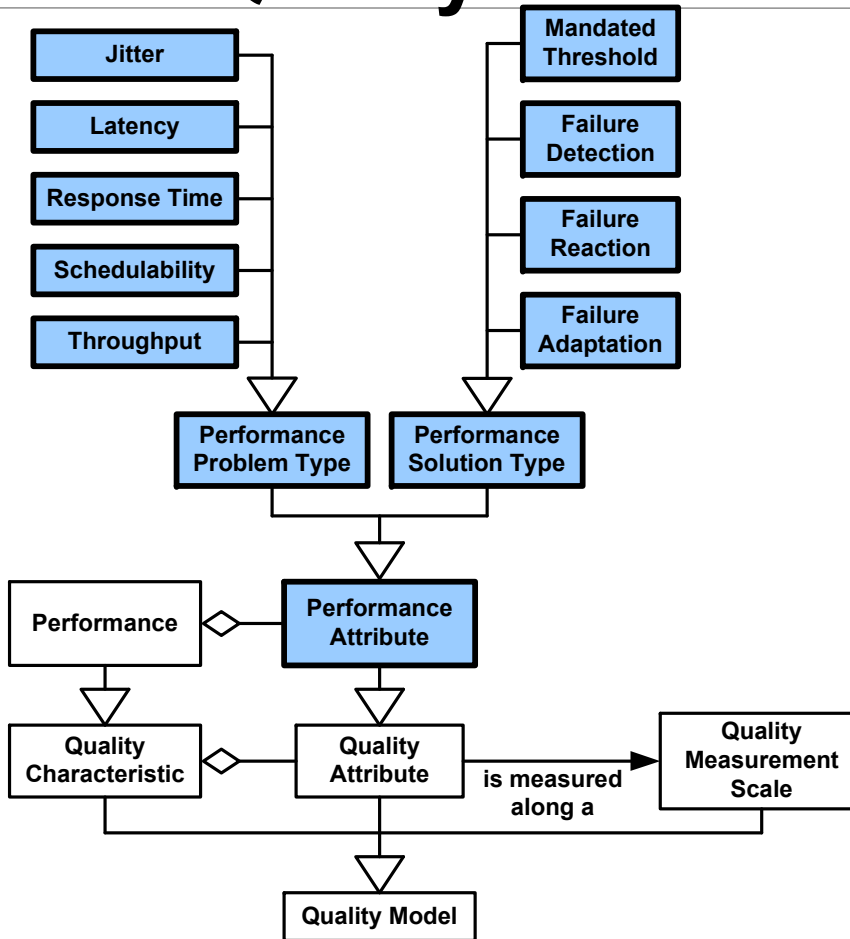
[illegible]

Jitter

Latency

Response Time

Schedulability

Throughput

Mandated Threshold

Failure Detection

Failure Reaction

Failure Adaptation

Performance Problem Type

Performance Solution Type

Performance

Performance Attribute

Quality Characteristic

Quality Attribute

is measured along a

Quality Measurement Scale

Quality Model